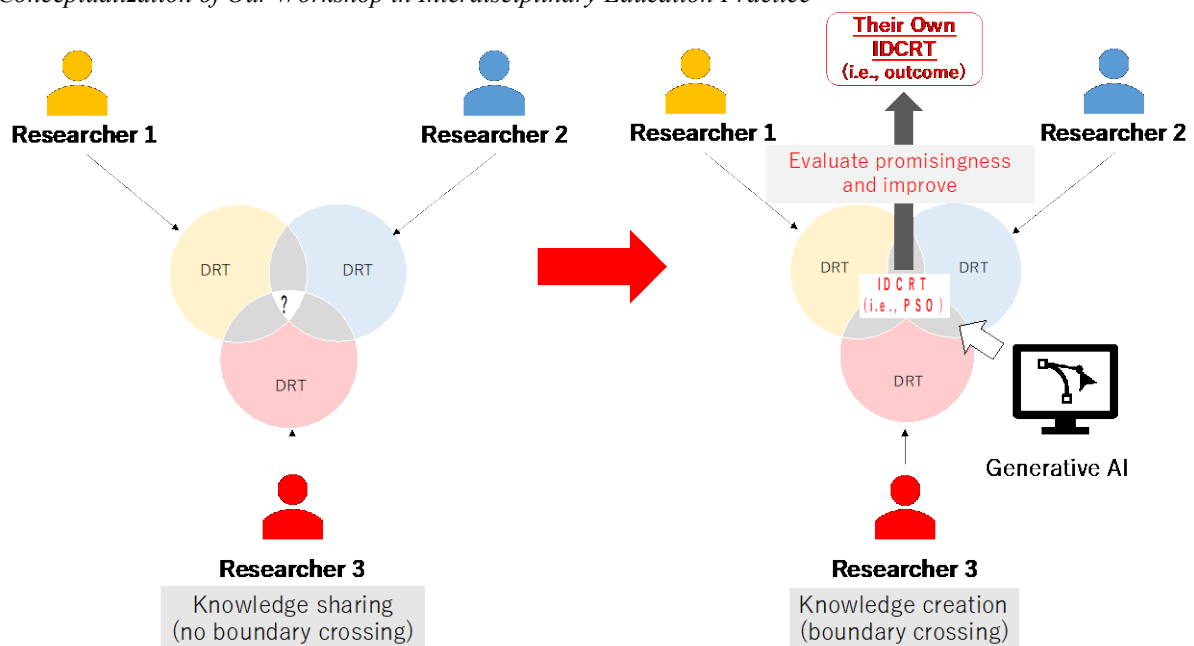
Conceptualization of Our Workshop in Interdisciplinary Education Practice

Researcher 1

Researcher 2

DRT

DRT

?

DRT

Researcher 3

Knowledge sharing (no boundary crossing)

Their Own IDCRT (i.e., outcome)

Researcher 1

Researcher 2

Evaluate promisingness and improve

DRT

IDCRT (i.e., PSO)

DRT

DRT

Generative AI

Researcher 3

Knowledge creation (boundary crossing)